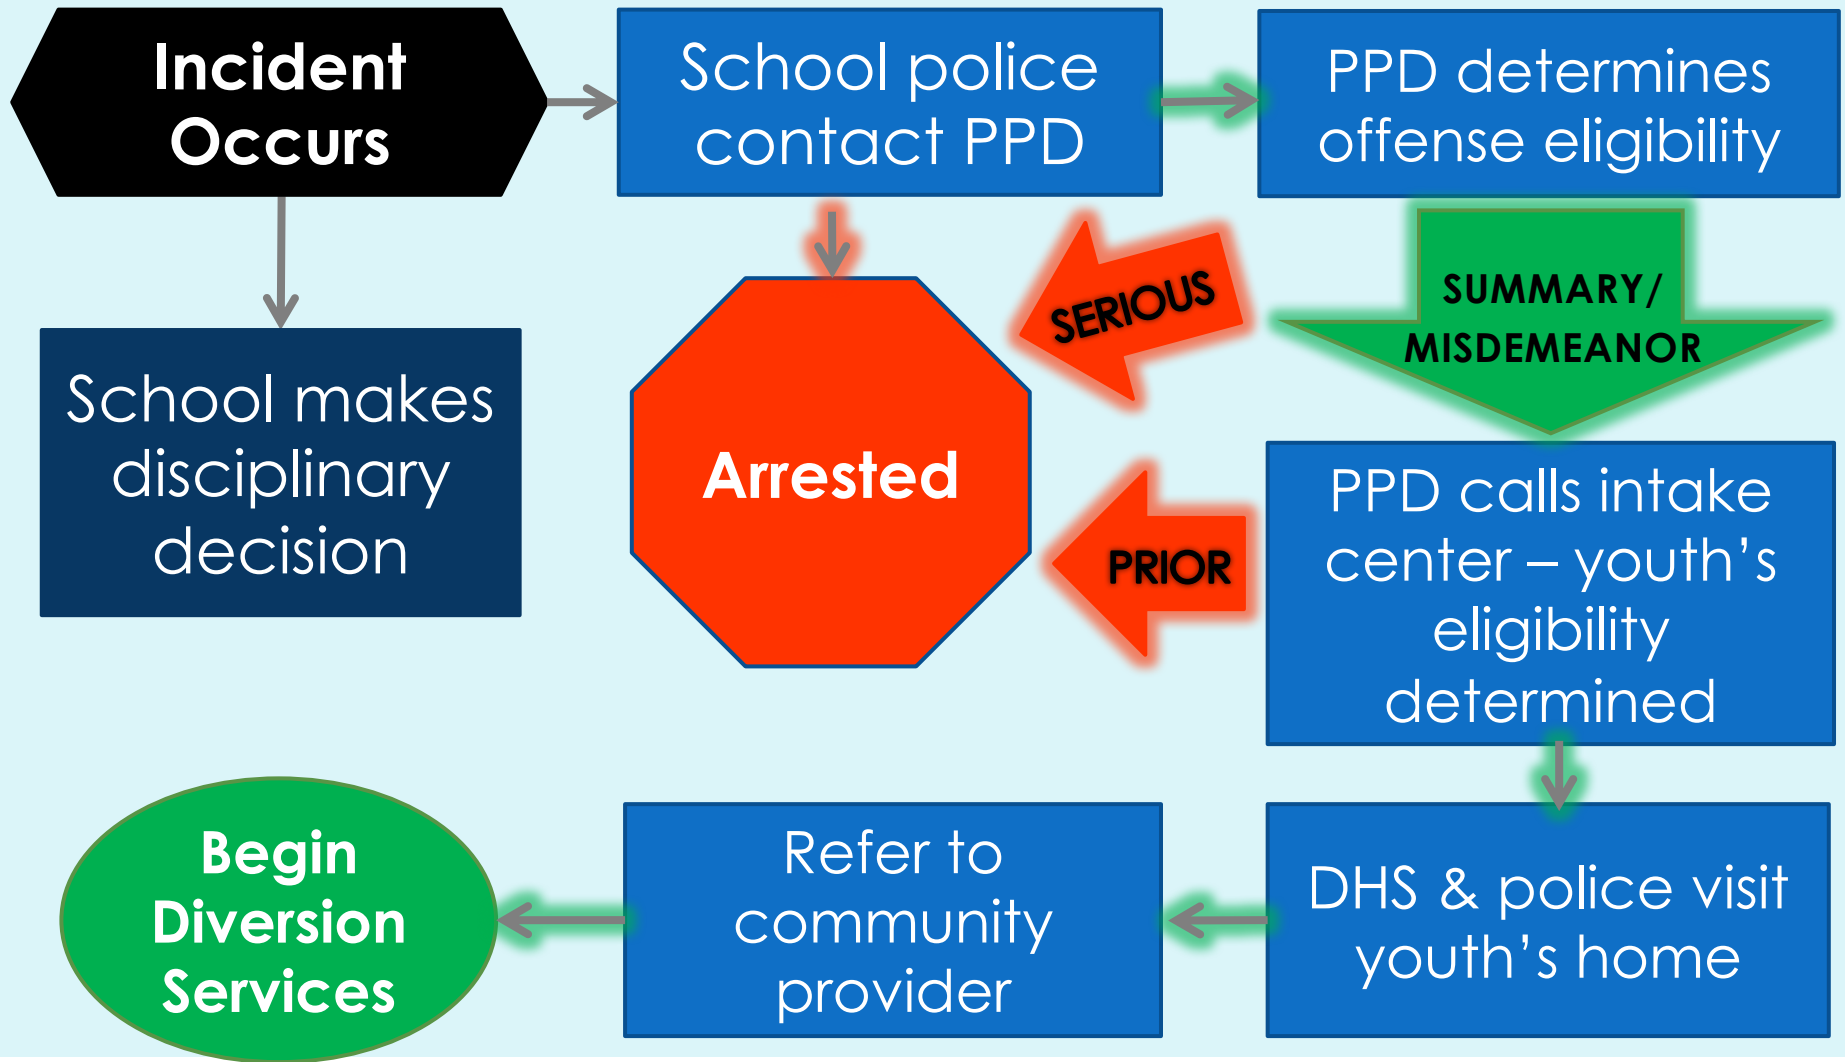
Incident Occurs

School police contact PPD

PPD determines offense eligibility

School makes disciplinary decision

SERIOUS

SUMMARY/ MISDEMEANOR

Arrested

PRIOR

PPD calls intake center – youth's eligibility determined

Begin Diversion Services

Refer to community provider

DHS & police visit youth's home